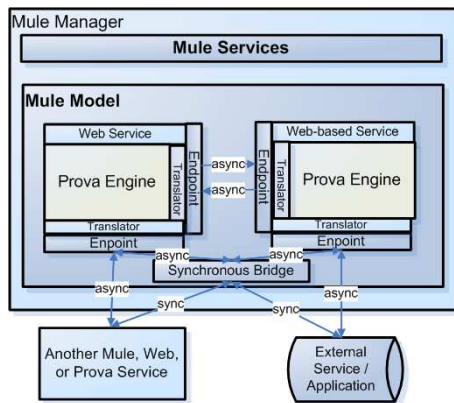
Mule Manager

Mule Services

Mule Model

Web Service

Prova Engine

Translator

Endpoint

Translator

Enpoint

async

async

Web-based Service

Endpoint

Translator

Prova Engine

Translator

Endpoint

async

async

Synchronous Bridge

async

sync

sync

async

Another Mule, Web, or Prova Service

External Service / Application